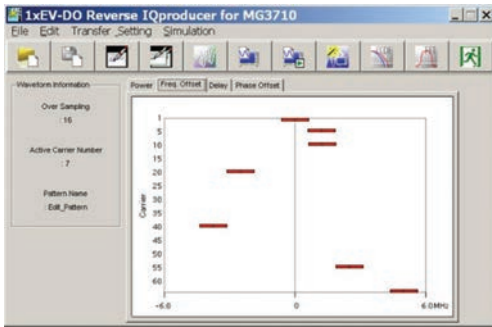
1xEV-DO Reverse IQproducer for MG3710

File Edit Transfer Setting Simulation

Waveform Information

Over Sampling
: 16

Active Carrier Number
: 7

Pattern Name
: Edit_Pattern

Power | Freq. Offset | Delay | Phase Offset

1
5
10
15
20
25
30
35
40
45
50
55
60

Carrier

-6.0
0
6.0MHz